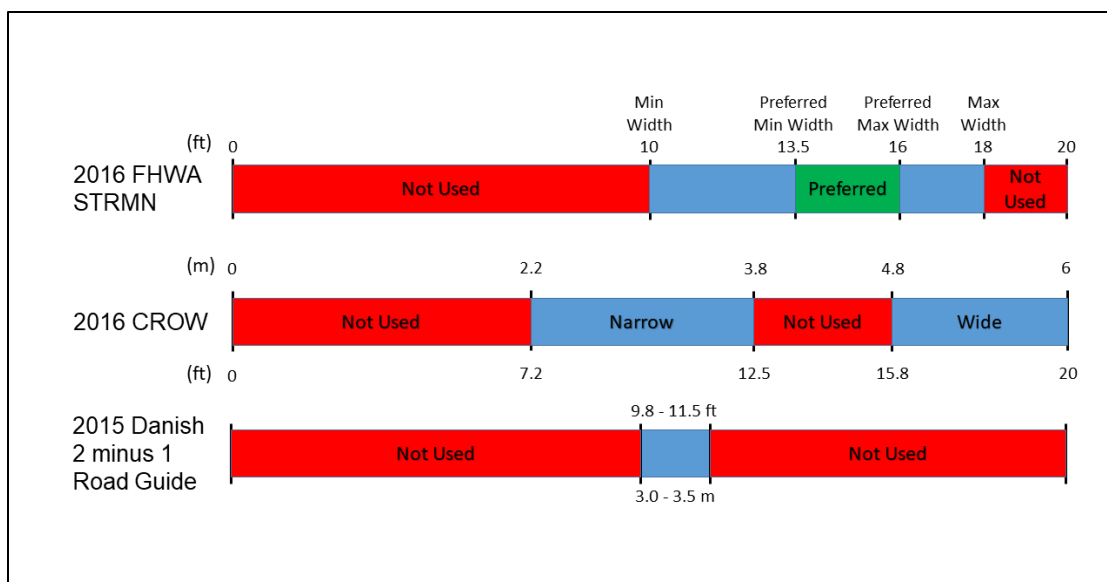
Min Width
Preferred Min Width
Preferred Max Width
Max Width

(ft) 0 10 13.5 16 18 20

2016 FHWA STRMN

Not Used
Preferred
Not Used

(m) 0 2.2 3.8 4.8 6

2016 CROW

Not Used
Narrow
Not Used
Wide

(ft) 0 7.2 12.5 15.8 20

2015 Danish 2 minus 1 Road Guide

9.8 - 11.5 ft

Not Used
Not Used

3.0 - 3.5 m